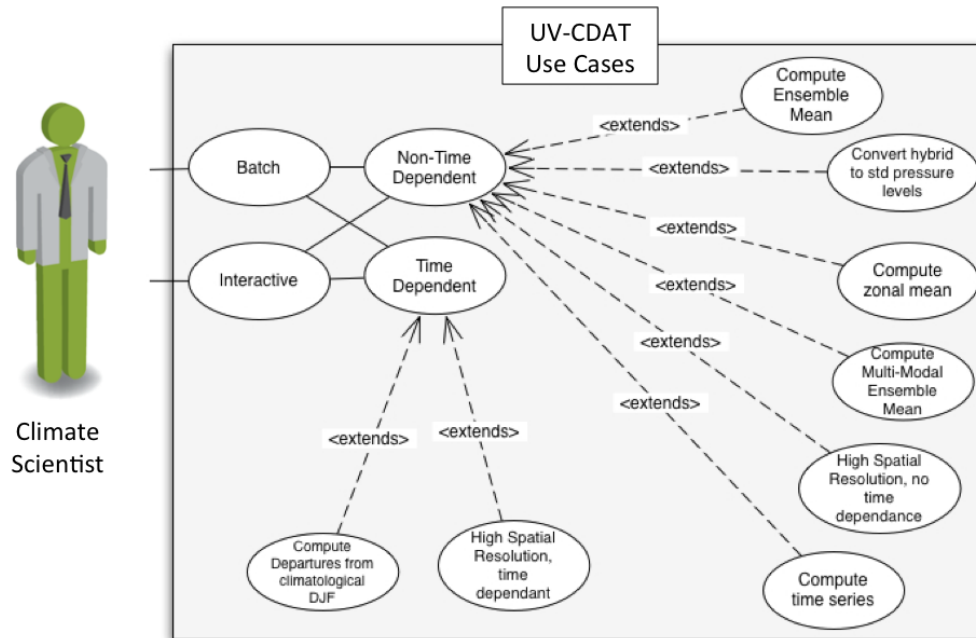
UV-CDAT
Use Cases

Climate Scientist

Batch

Interactive

Non-Time Dependent

Time Dependent

<extends>

Compute Ensemble Mean

<extends>

Convert hybrid to std pressure levels

<extends>

Compute zonal mean

<extends>

Compute Multi-Modal Ensemble Mean

<extends>

High Spatial Resolution, no time dependance

<extends>

Compute time series

<extends>

<extends>

Compute Departures from climatological DJF

High Spatial Resolution, time dependant